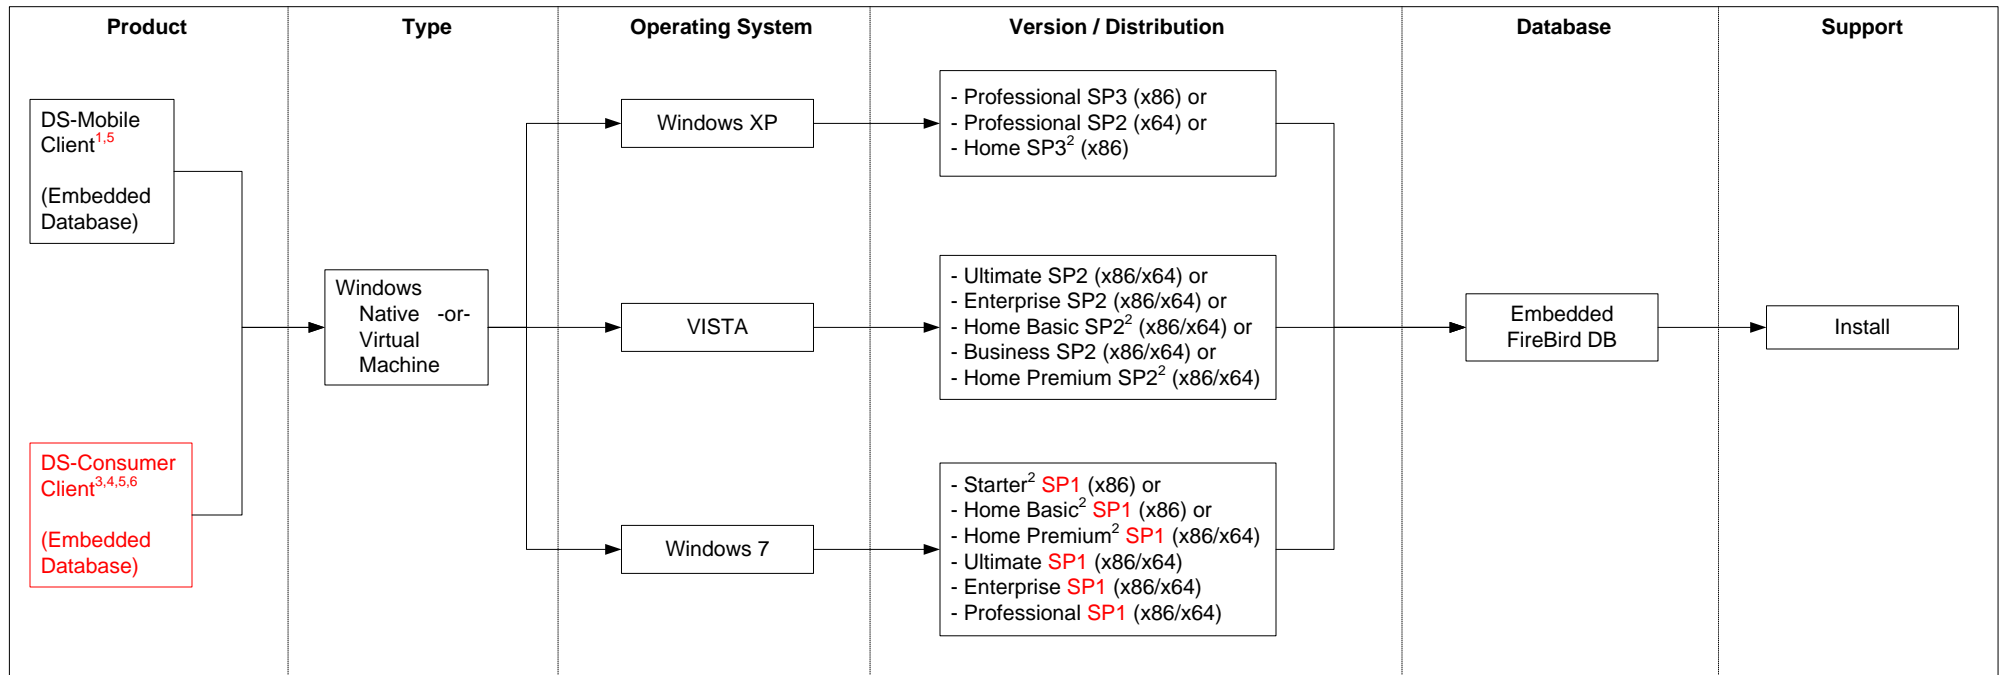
Product

Type

Operating System

Version / Distribution

Database

Support

DS-Mobile Client$^{1,5}$

(Embedded Database)

DS-Consumer Client$^{3,4,5,6}$

(Embedded Database)

Windows Native -or- Virtual Machine

Windows XP

VISTA

Windows 7

- Professional SP3 (x86) or
- Professional SP2 (x64) or
- Home SP3$^{2}$ (x86)

- Ultimate SP2 (x86/x64) or
- Enterprise SP2 (x86/x64) or
- Home Basic SP2$^{2}$ (x86/x64) or
- Business SP2 (x86/x64) or
- Home Premium SP2$^{2}$ (x86/x64)

- Starter$^{2}$ SP1 (x86) or
- Home Basic$^{2}$ SP1 (x86) or
- Home Premium$^{2}$ SP1 (x86/x64)
- Ultimate SP1 (x86/x64)
- Enterprise SP1 (x86/x64)
- Professional SP1 (x86/x64)

Embedded FireBird DB

Install